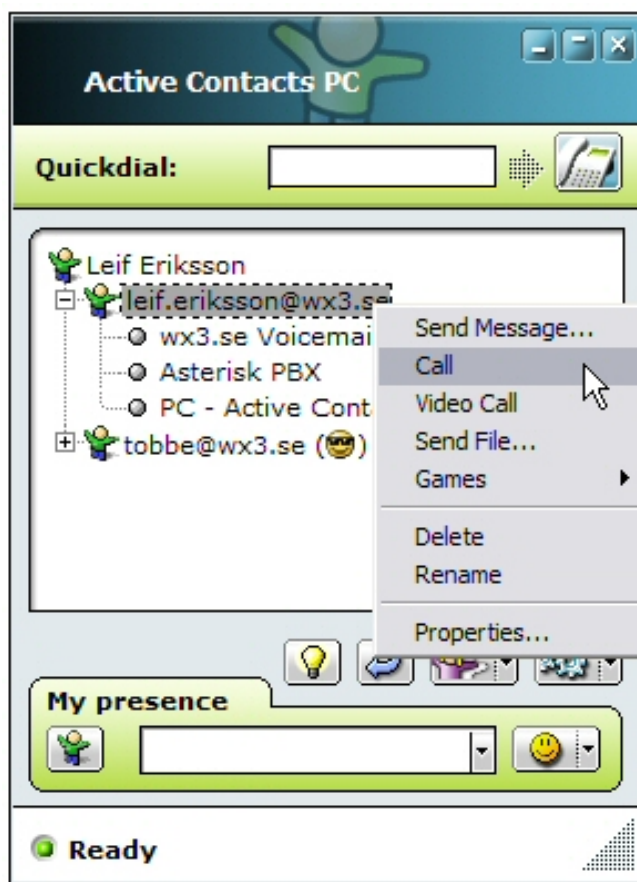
Active Contacts PC

Quickdial:

Leif Eriksson
leif.eriksson@wx3.se
wx3.se Voicemai
Asterisk PBX
PC - Active Cont
tobbe@wx3.se

Send Message...
Call
Video Call
Send File...
Games
Delete
Rename
Properties...

My presence

Ready